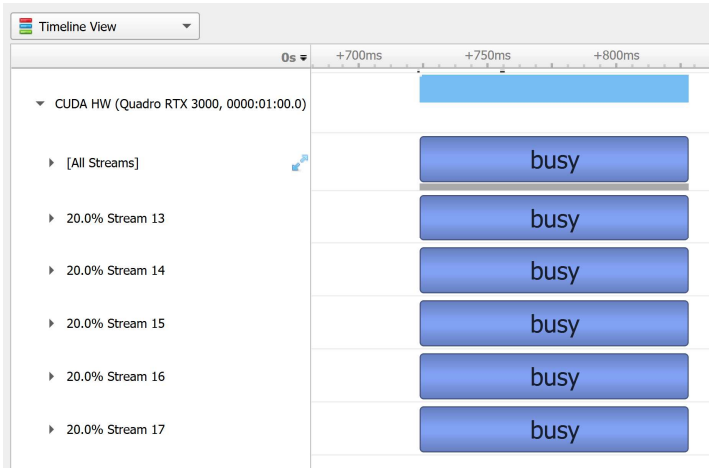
Timeline View

0s

+700ms

+750ms

+800ms

CUDA HW (Quadro RTX 3000, 0000:01:00.0)

[All Streams]

busy

20.0% Stream 13

busy

20.0% Stream 14

busy

20.0% Stream 15

busy

20.0% Stream 16

busy

20.0% Stream 17

busy